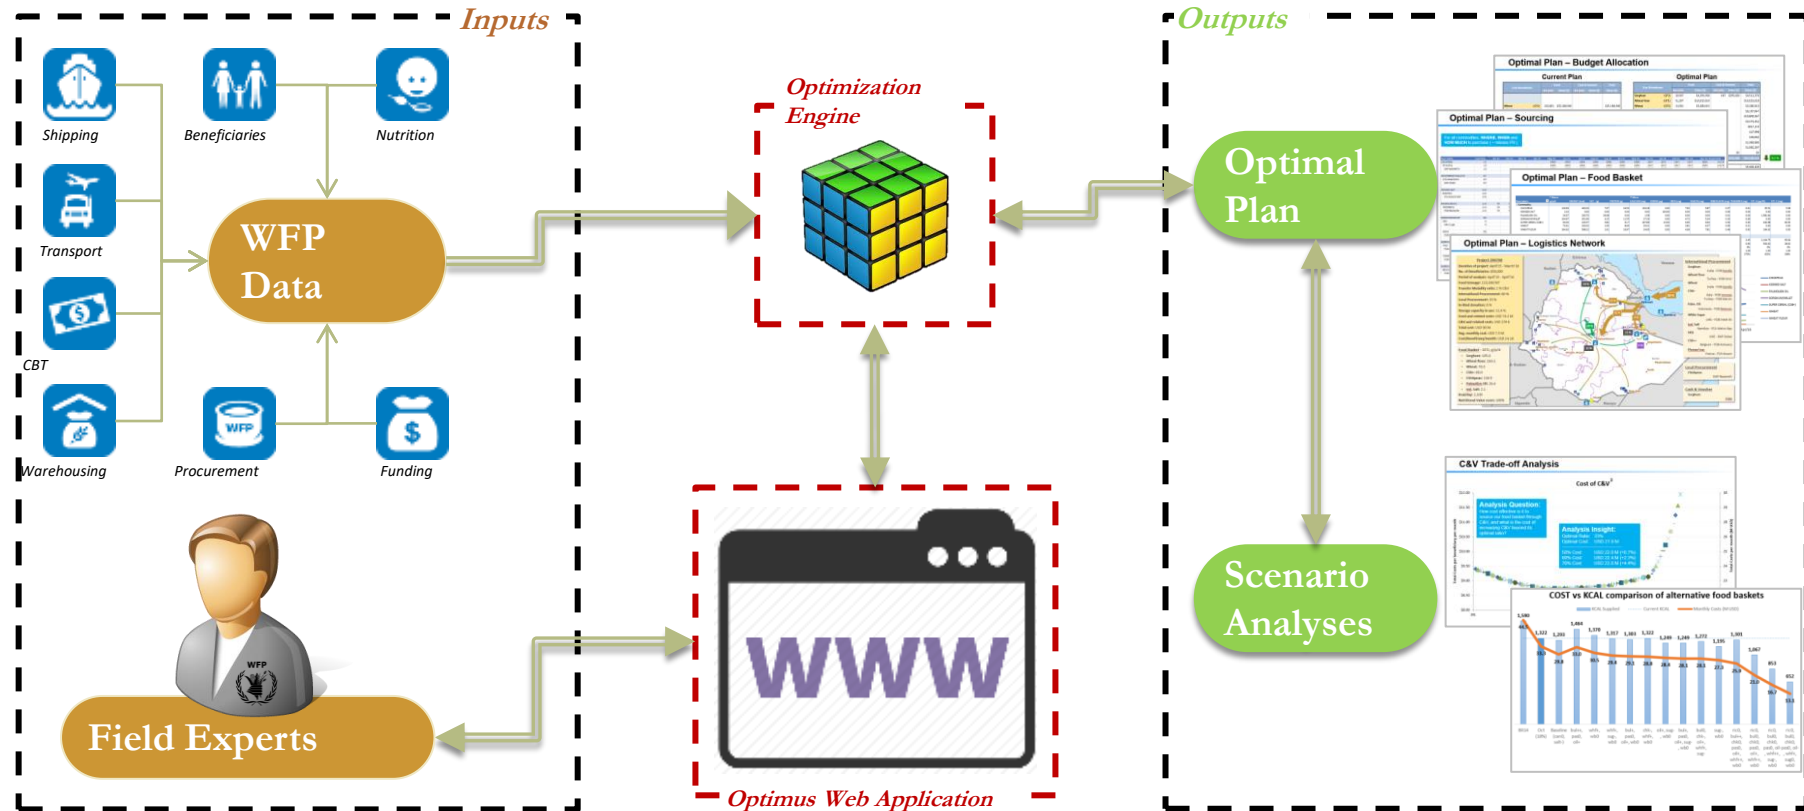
Inputs

Shipping

Beneficiaries

Nutrition

Transport

WFP Data

CBT

Warehousing

Procurement

Funding

WFP

Field Experts

Optimization Engine

WWW

Optimus Web Application

Outputs

Optimal Plan

Scenario Analyses

Optimal Plan – Budget Allocation

Current Plan

Optimal Plan

Optimal Plan – Sourcing

Optimal Plan – Food Basket

Optimal Plan – Logistics Network

C&V Trade-off Analysis

Cost of C&V

Analysis Question

Analysis Insight:

COST vs KCAL comparison of alternative food baskets